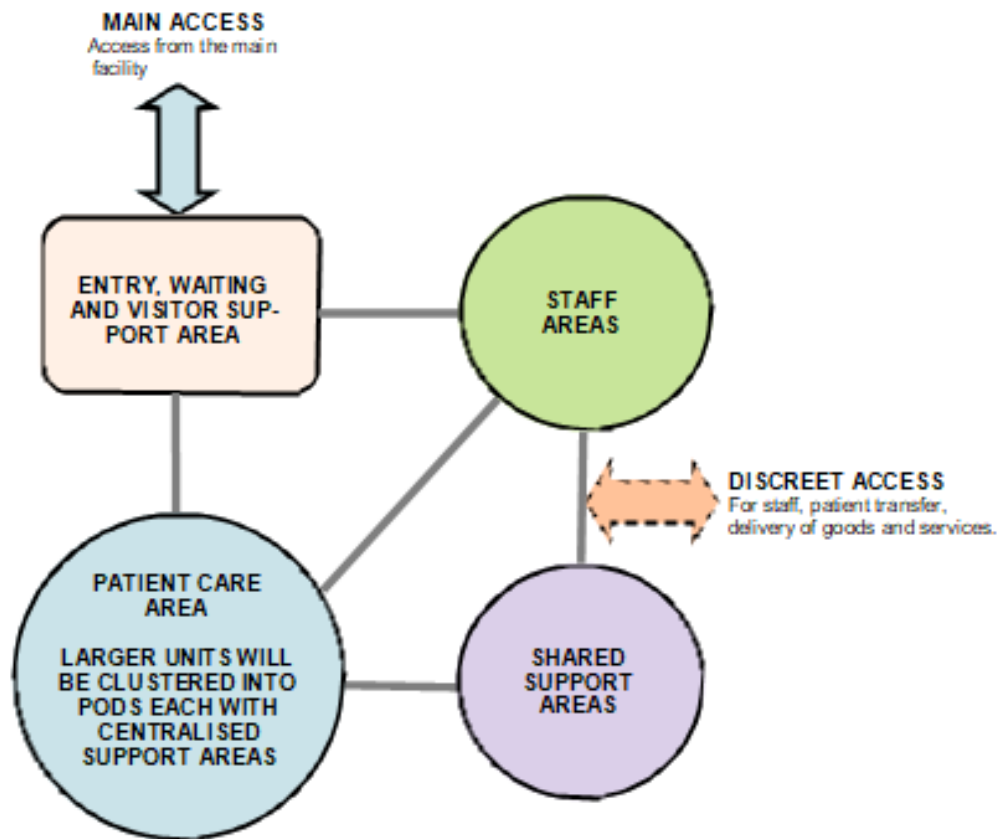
MAIN ACCESS
Access from the main facility

ENTRY, WAITING AND VISITOR SUPPORT AREA

STAFF AREAS

DISCREET ACCESS
For staff, patient transfer, delivery of goods and services.

PATIENT CARE AREA

LARGER UNITS WILL BE CLUSTERED INTO PODS EACH WITH CENTRALISED SUPPORT AREAS

SHARED SUPPORT AREAS